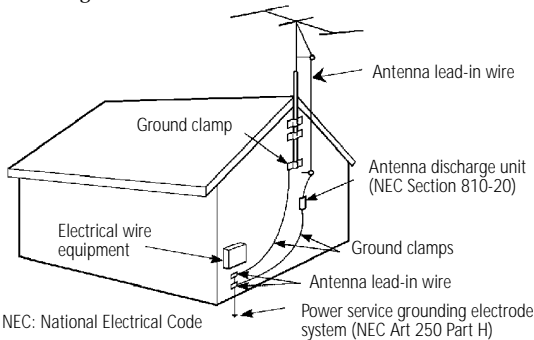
Antenna lead-in wire

Ground clamp

Antenna discharge unit (NEC Section 810-20)

Electrical wire equipment

Ground clamps

Antenna lead-in wire

Power service grounding electrode system (NEC Art 250 Part H)

NEC: National Electrical Code